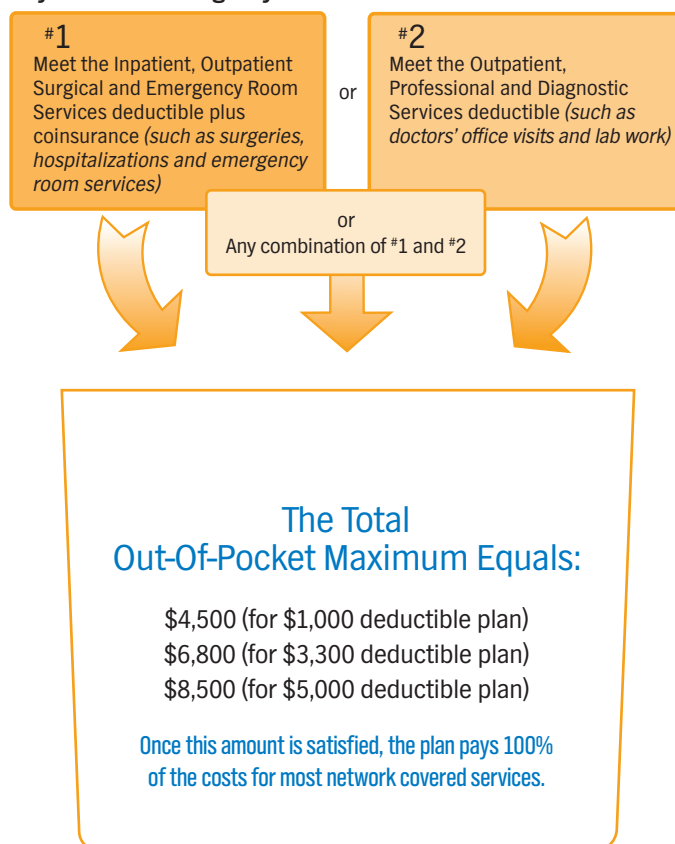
#1
Meet the Inpatient, Outpatient Surgical and Emergency Room Services deductible plus coinsurance *(such as surgeries, hospitalizations and emergency room services)*

or

#2
Meet the Outpatient, Professional and Diagnostic Services deductible *(such as doctors' office visits and lab work)*

or
Any combination of #1 and #2

The Total
Out-Of-Pocket Maximum Equals:

$4,500 (for $1,000 deductible plan)
$6,800 (for $3,300 deductible plan)
$8,500 (for $5,000 deductible plan)

Once this amount is satisfied, the plan pays 100% of the costs for most network covered services.